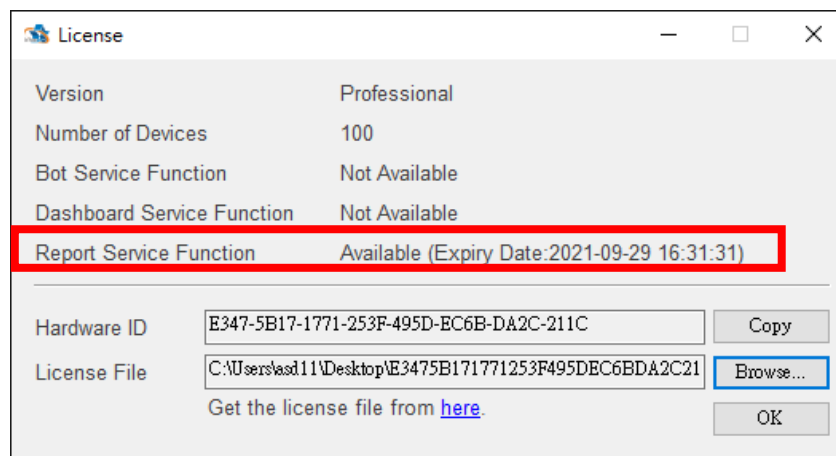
License

Version Professional
Number of Devices 100
Bot Service Function Not Available
Dashboard Service Function Not Available
Report Service Function Available (Expiry Date:2021-09-29 16:31:31)

Hardware ID E347-5B17-1771-253F-495D-EC6B-DA2C-211C Copy
License File C:\Users\asd11\Desktop\E3475B171771253F495DEC6BDA2C21 Browse...
Get the license file from here.
OK